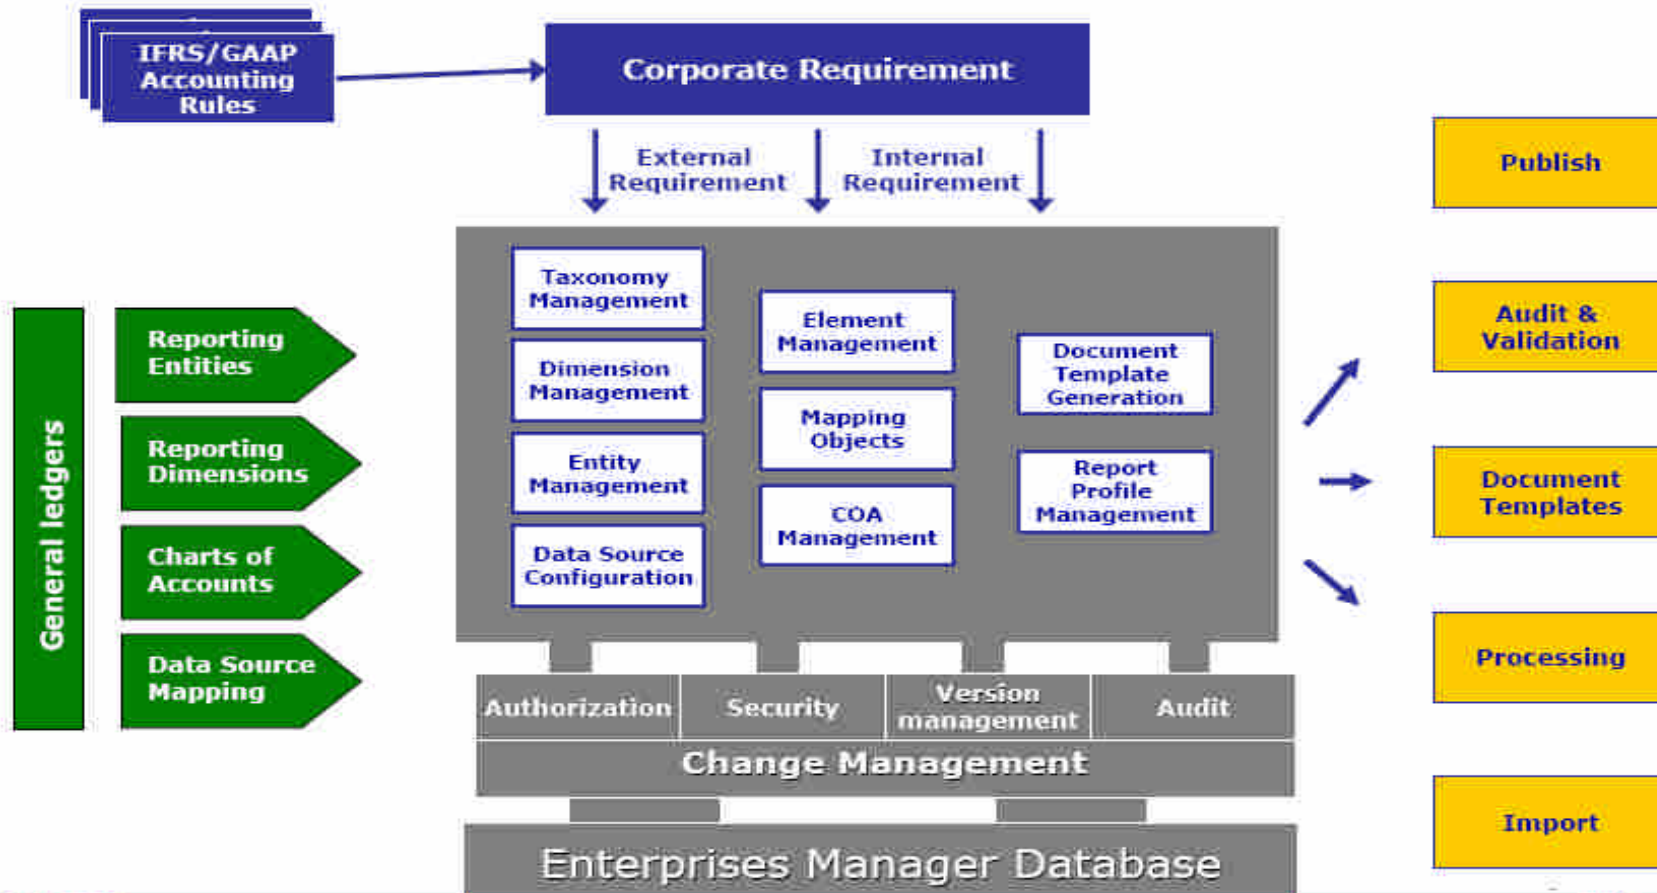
IFRS/GAAP Accounting Rules

Corporate Requirement

External Requirement

Internal Requirement

General ledgers

Reporting Entities

Reporting Dimensions

Charts of Accounts

Data Source Mapping

Taxonomy Management

Dimension Management

Entity Management

Data Source Configuration

Element Management

Mapping Objects

COA Management

Document Template Generation

Report Profile Management

Authorization

Security

Version management

Audit

Change Management

Enterprises Manager Database

Publish

Audit & Validation

Document Templates

Processing

Import